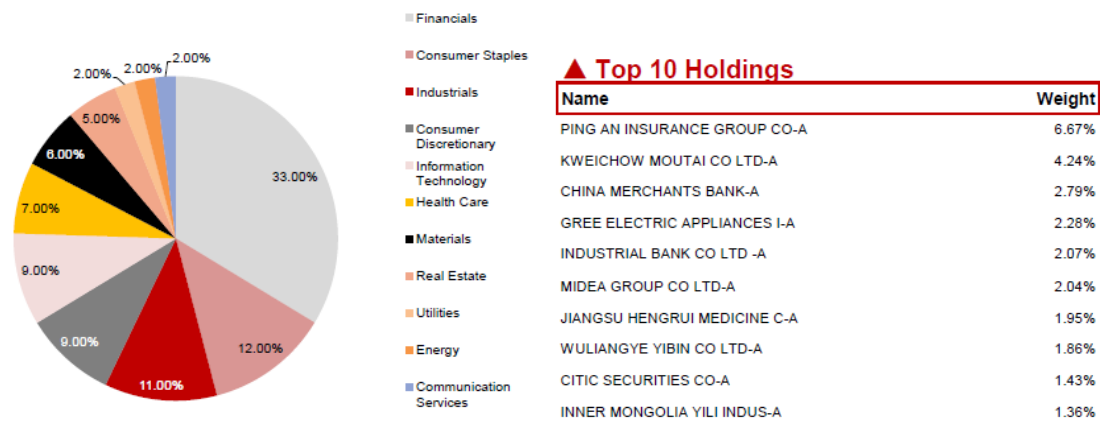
2.00%
2.00%
2.00%
5.00%
6.00%
7.00%
9.00%
9.00%
11.00%
12.00%
33.00%

Financials
Consumer Staples
Industrials
Consumer Discretionary
Information Technology
Health Care
Materials
Real Estate
Utilities
Energy
Communication Services

▲ Top 10 Holdings

| Name | Weight |
|---|---|
| PING AN INSURANCE GROUP CO-A | 6.67% |
| KWEICHOW MOUTAI CO LTD-A | 4.24% |
| CHINA MERCHANTS BANK-A | 2.79% |
| GREE ELECTRIC APPLIANCES I-A | 2.28% |
| INDUSTRIAL BANK CO LTD -A | 2.07% |
| MIDEA GROUP CO LTD-A | 2.04% |
| JIANGSU HENGRUI MEDICINE C-A | 1.95% |
| WULIANGYE YIBIN CO LTD-A | 1.86% |
| CITIC SECURITIES CO-A | 1.43% |
| INNER MONGOLIA YILI INDUS-A | 1.36% |